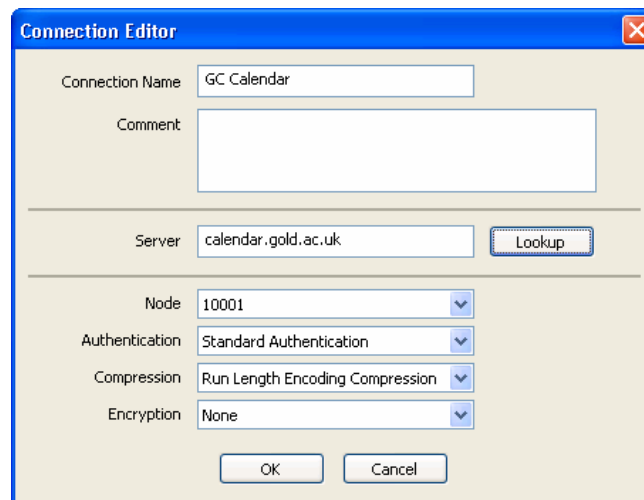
Connection Editor

Connection Name GC Calendar

Comment

Server calendar.gold.ac.uk Lookup

Node 10001

Authentication Standard Authentication

Compression Run Length Encoding Compression

Encryption None

OK Cancel